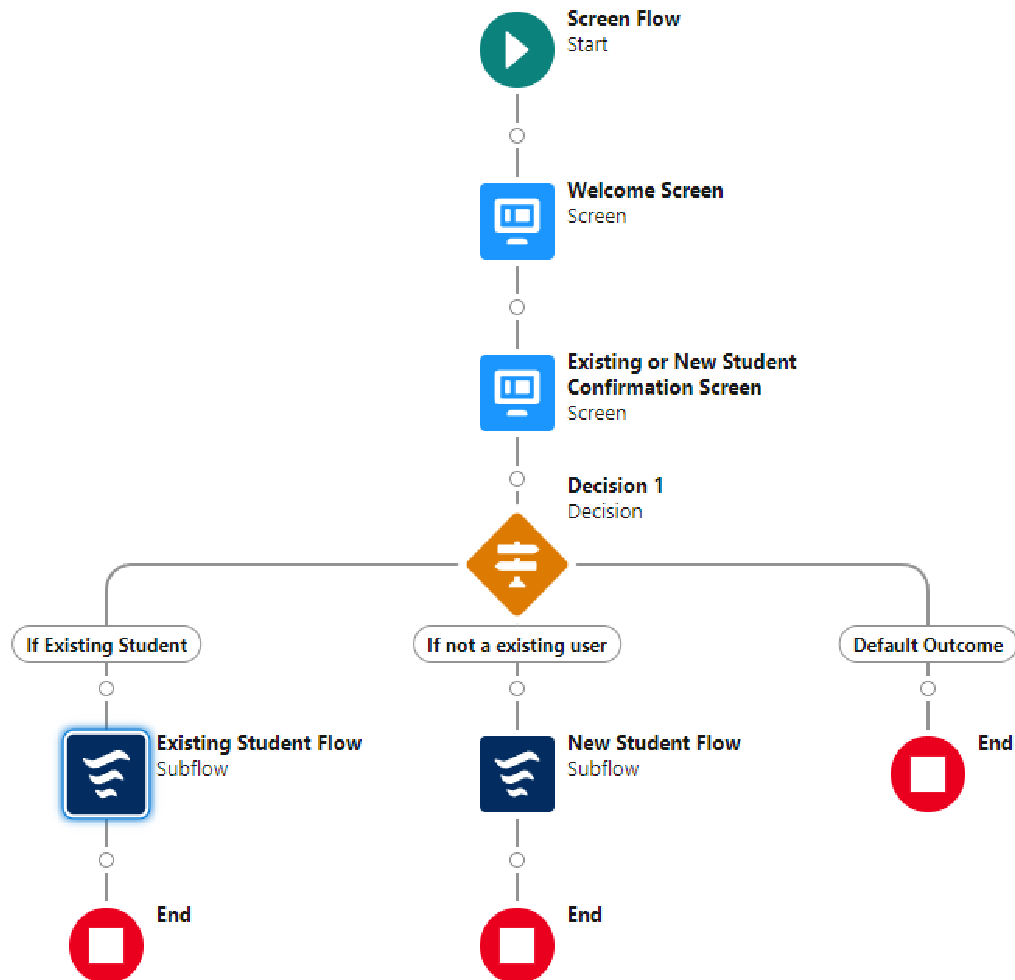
Screen Flow
Start

Welcome Screen
Screen

Existing or New Student Confirmation Screen
Screen

Decision 1
Decision

If Existing Student

If not a existing user

Default Outcome

Existing Student Flow
Subflow

New Student Flow
Subflow

End

End

End